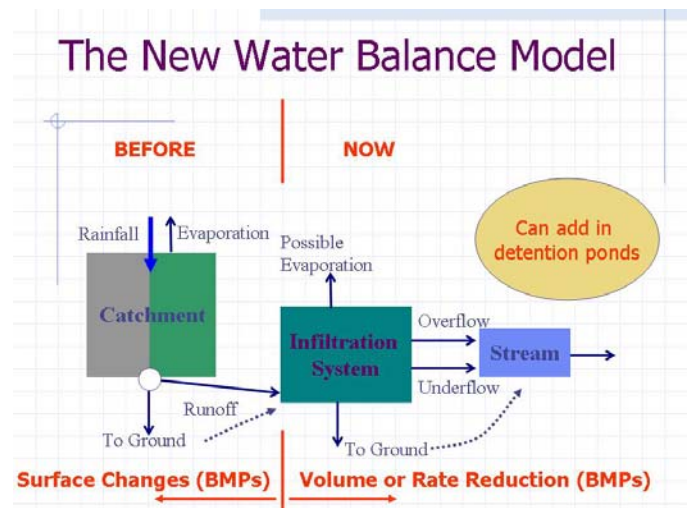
The New Water Balance Model

BEFORE

NOW

Can add in detention ponds

Rainfall

Evaporation

Possible Evaporation

Catchment

Infiltration System

Overflow

Stream

Underflow

Runoff

To Ground

To Ground

Surface Changes (BMPs)

Volume or Rate Reduction (BMPs)